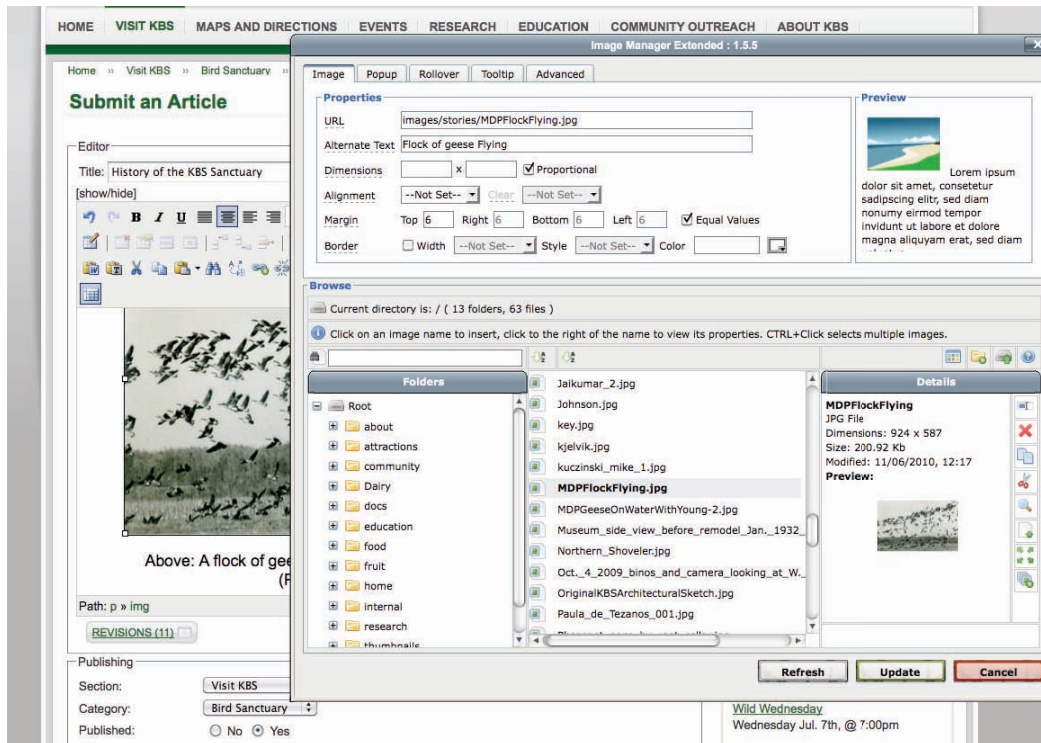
HOME | VISIT KBS | MAPS AND DIRECTIONS | EVENTS | RESEARCH | EDUCATION | COMMUNITY OUTREACH | ABOUT KBS

Home » Visit KBS » Bird Sanctuary »

Submit an Article

Editor

Title: History of the KBS Sanctuary

[show/hide]

Above: A flock of gee
(F

Path: p » img

REVISIONS (11)

Publishing

Section: Visit KBS

Category: Bird Sanctuary

Published: No Yes

Image Manager Extended : 1.5.5

Image | Popup | Rollover | Tooltip | Advanced

Properties

URL images/stories/MDPFlockFlying.jpg

Alternate Text Flock of geese Flying

Dimensions x Proportional

Alignment --Not Set-- Clear --Not Set--

Margin Top 6 Right 6 Bottom 6 Left 6 Equal Values

Border Width --Not Set-- Style --Not Set-- Color

Preview

Lorem ipsum dolor sit amet, consetetur sadipscing elitr, sed diam nonumy eirmod tempor invidunt ut labore et dolore magna aliquyam erat, sed diam

Browse

Current directory is: / ( 13 folders, 63 files )

Click on an image name to insert, click to the right of the name to view its properties. CTRL+Click selects multiple images.

Folders

Root
about
attractions
community
Dairy
docs
education
food
fruit
home
internal
research
thumbnails

Jaikumar_2.jpg
Johnson.jpg
key.jpg
kjelvik.jpg
kuczinski_mike_1.jpg
MDPFlockFlying.jpg
MDPGeeseOnWaterWithYoung-2.jpg
Museum_side_view_before_remodel_Jan._1932_
Northern_Shoveler.jpg
Oct._4_2009_binos_and_camera_looking_at_W.
OriginalKBSArchitecturalSketch.jpg
Paula_de_Tezanos_001.jpg

Details

MDPFlockFlying
JPG File
Dimensions: 924 x 587
Size: 200.92 Kb
Modified: 11/06/2010, 12:17
Preview:

Refresh | Update | Cancel

Wild Wednesday
Wednesday Jul. 7th, @ 7:00pm